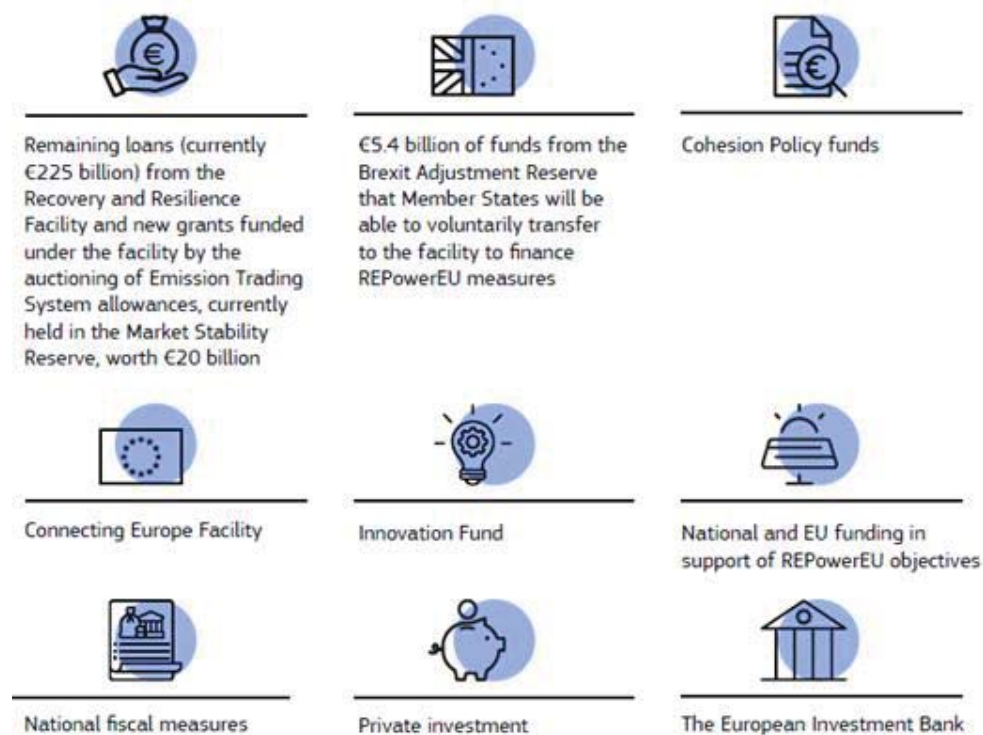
Remaining loans (currently €225 billion) from the Recovery and Resilience Facility and new grants funded under the facility by the auctioning of Emission Trading System allowances, currently held in the Market Stability Reserve, worth €20 billion

€5.4 billion of funds from the Brexit Adjustment Reserve that Member States will be able to voluntarily transfer to the facility to finance REPowerEU measures

Cohesion Policy funds

Connecting Europe Facility

Innovation Fund

National and EU funding in support of REPowerEU objectives

National fiscal measures

Private investment

The European Investment Bank